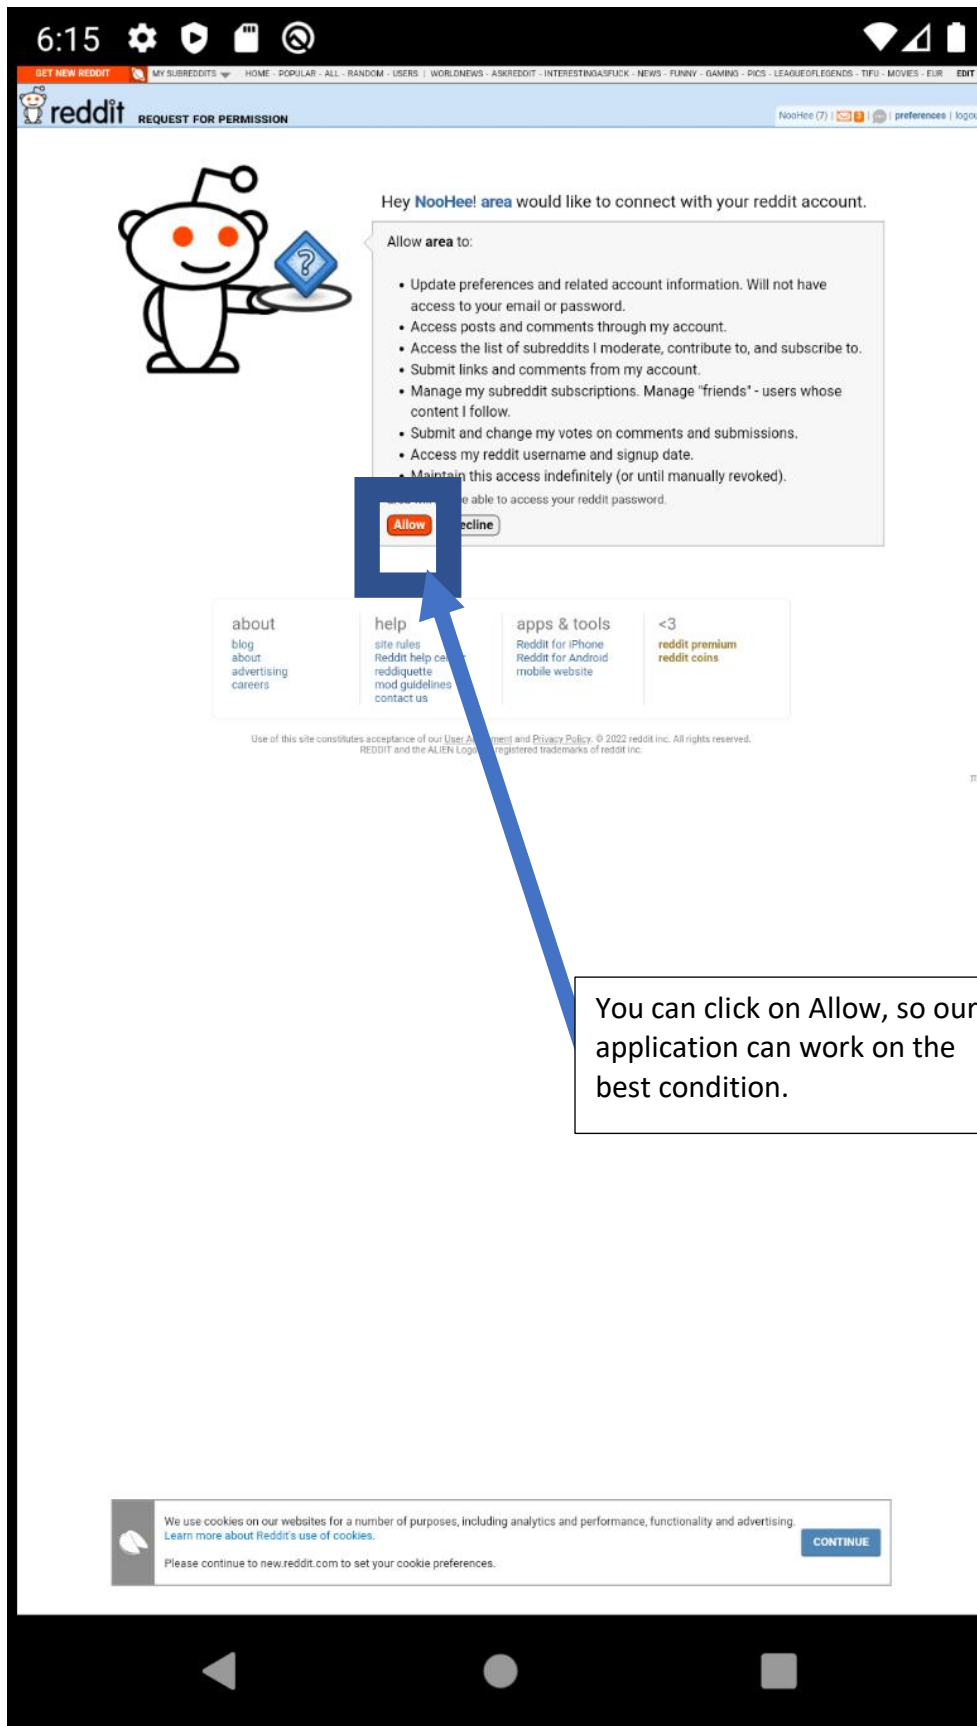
6:15

GET NEW REDDIT MY SUBREDDITS HOME - POPULAR - ALL - RANDOM - USERS | WORLDNEWS - ASKREDDIT - INTERESTINGASFUCK - NEWS - FUNNY - GAMING - PICS - LEAGUEOFLEGENDS - TIFU - MOVIES - EUR EDIT

reddit REQUEST FOR PERMISSION

NooHee (7) | preferences | logou

Hey NooHee! area would like to connect with your reddit account.

Allow area to:

• Update preferences and related account information. Will not have access to your email or password.
• Access posts and comments through my account.
• Access the list of subreddits I moderate, contribute to, and subscribe to.
• Submit links and comments from my account.
• Manage my subreddit subscriptions. Manage "friends" - users whose content I follow.
• Submit and change my votes on comments and submissions.
• Access my reddit username and signup date.
• Maintain this access indefinitely (or until manually revoked).

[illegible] e able to access your reddit password.

Allow ecline

about
blog
about
advertising
careers

help
site rules
Reddit help ce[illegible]
reddiquette
mod guidelines
contact us

apps & tools
Reddit for iPhone
Reddit for Android
mobile website

<3
reddit premium
reddit coins

Use of this site constitutes acceptance of our User A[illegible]ment and Privacy Policy. © 2022 reddit inc. All rights reserved.
REDDIT and the ALIEN Logo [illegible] registered trademarks of reddit inc.

You can click on Allow, so our application can work on the best condition.

We use cookies on our websites for a number of purposes, including analytics and performance, functionality and advertising. Learn more about Reddit's use of cookies.
Please continue to new.reddit.com to set your cookie preferences.

CONTINUE